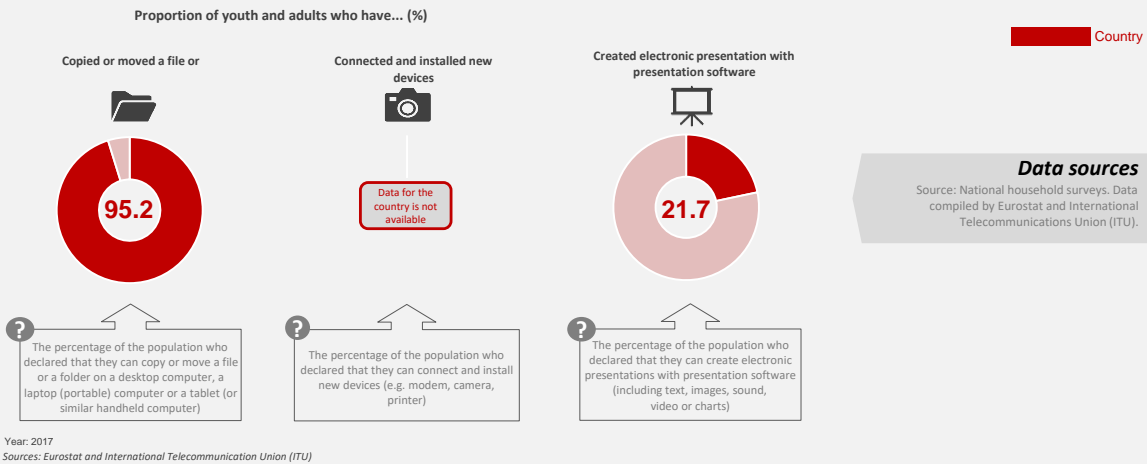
Proportion of youth and adults who have... (%)

Country

Copied or moved a file or

95.2

?
The percentage of the population who declared that they can copy or move a file or a folder on a desktop computer, a laptop (portable) computer or a tablet (or similar handheld computer)

Connected and installed new devices

Data for the country is not available

?
The percentage of the population who declared that they can connect and install new devices (e.g. modem, camera, printer)

Created electronic presentation with presentation software

21.7

?
The percentage of the population who declared that they can create electronic presentations with presentation software (including text, images, sound, video or charts)

Data sources
Source: National household surveys. Data compiled by Eurostat and International Telecommunications Union (ITU).

Year: 2017
Sources: Eurostat and International Telecommunication Union (ITU)